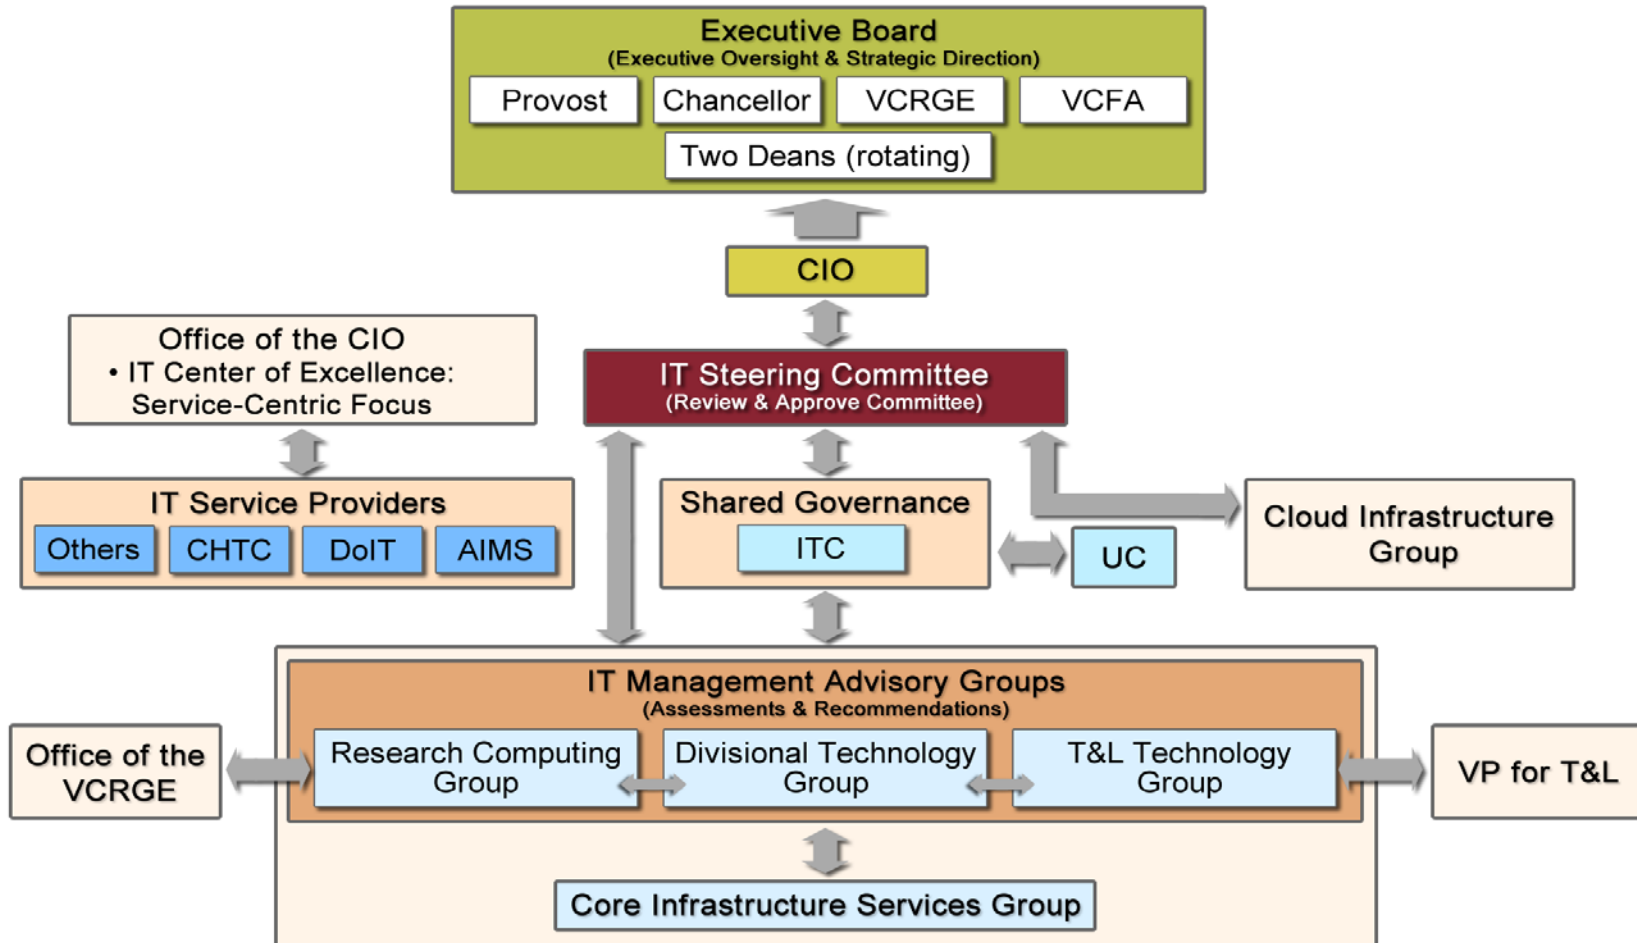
Executive Board
(Executive Oversight & Strategic Direction)

Provost

Chancellor

VCRGE

VCFA

Two Deans (rotating)

CIO

Office of the CIO
• IT Center of Excellence: Service-Centric Focus

IT Steering Committee
(Review & Approve Committee)

IT Service Providers

Others

CHTC

DoIT

AIMS

Shared Governance

ITC

UC

Cloud Infrastructure Group

IT Management Advisory Groups
(Assessments & Recommendations)

Office of the VCRGE

Research Computing Group

Divisional Technology Group

T&L Technology Group

VP for T&L

Core Infrastructure Services Group